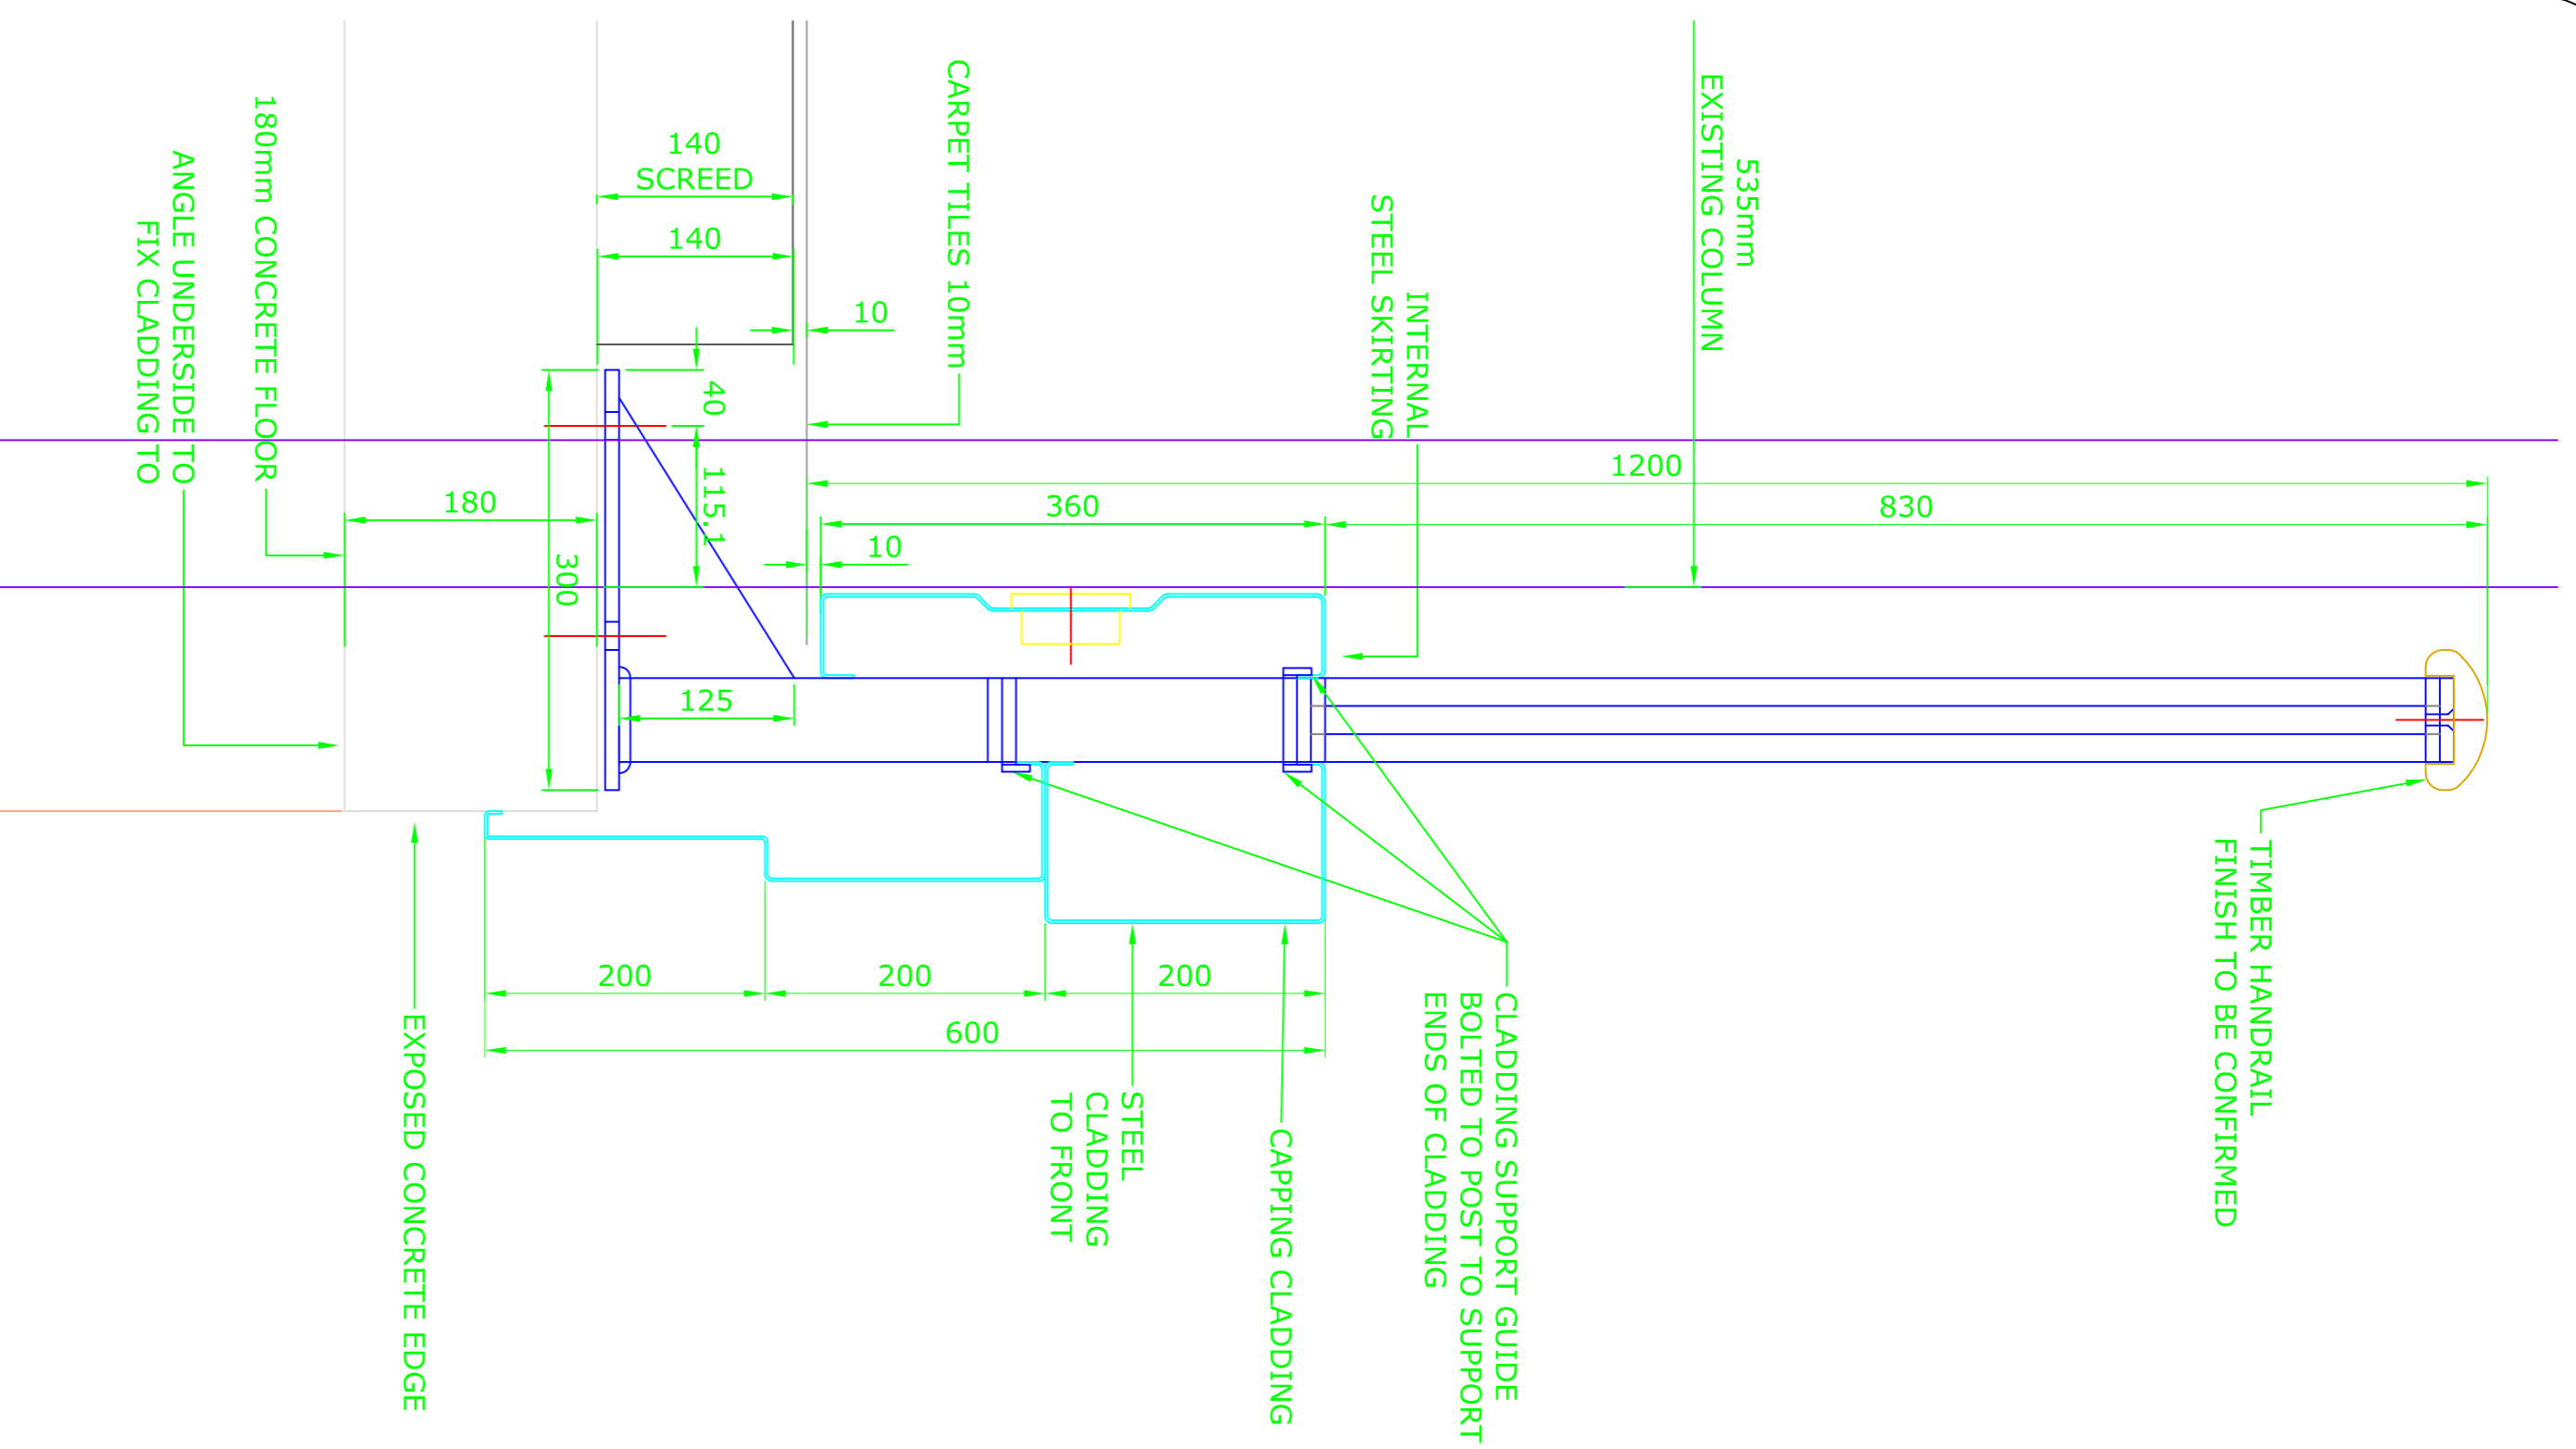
ANGLE UNDERSIDE TO FIX CLADDING TO

180mm CONCRETE FLOOR

140
SCREED

140

10

40

115.1

CARPET TILES 10mm

INTERNAL STEEL SKIRTING

535mm EXISTING COLUMN

1200

360

830

180

10

300

125

200

200

200

600

EXPOSED CONCRETE EDGE

STEEL CLADDING TO FRONT

CAPPING CLADDING

CLADDING SUPPORT GUIDE BOLTED TO POST TO SUPPORT ENDS OF CLADDING

TIMBER HANDRAIL FINISH TO BE CONFIRMED